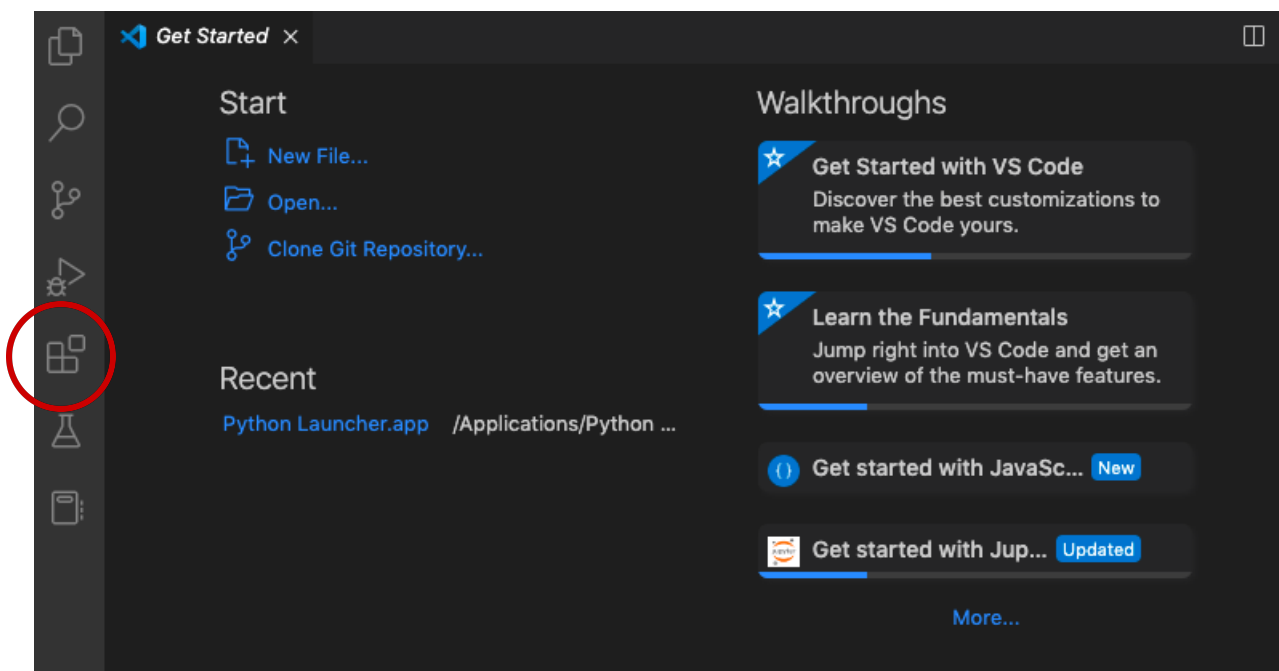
Get Started ×

Start

New File...

Open...

Clone Git Repository...

Recent

Python Launcher.app /Applications/Python ...

Walkthroughs

Get Started with VS Code
Discover the best customizations to make VS Code yours.

Learn the Fundamentals
Jump right into VS Code and get an overview of the must-have features.

Get started with JavaSc... New

Get started with Jup... Updated

More...